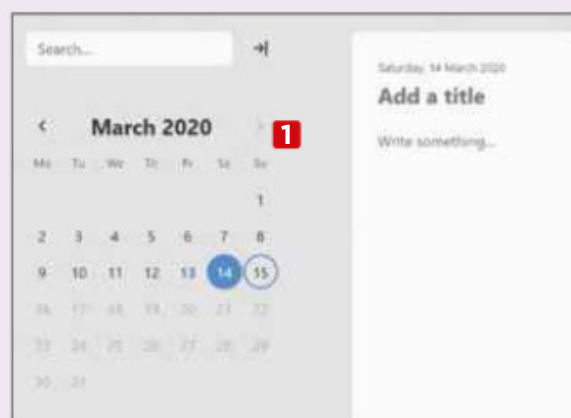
Search...

March 2020

1

| Mo | Tu | We | Th | Fr | Sa | Su |
|---|---|---|---|---|---|---|
| | | | | | | 1 |
| 2 | 3 | 4 | 5 | 6 | 7 | 8 |
| 9 | 10 | 11 | 12 | 13 | 14 | 55 |
| 16 | 17 | 18 | 19 | 20 | 21 | 22 |
| 23 | 24 | 25 | 26 | 27 | 28 | 29 |
| 30 | 31 | | | | | |

Saturday, 14 March 2020

Add a title

Write something...